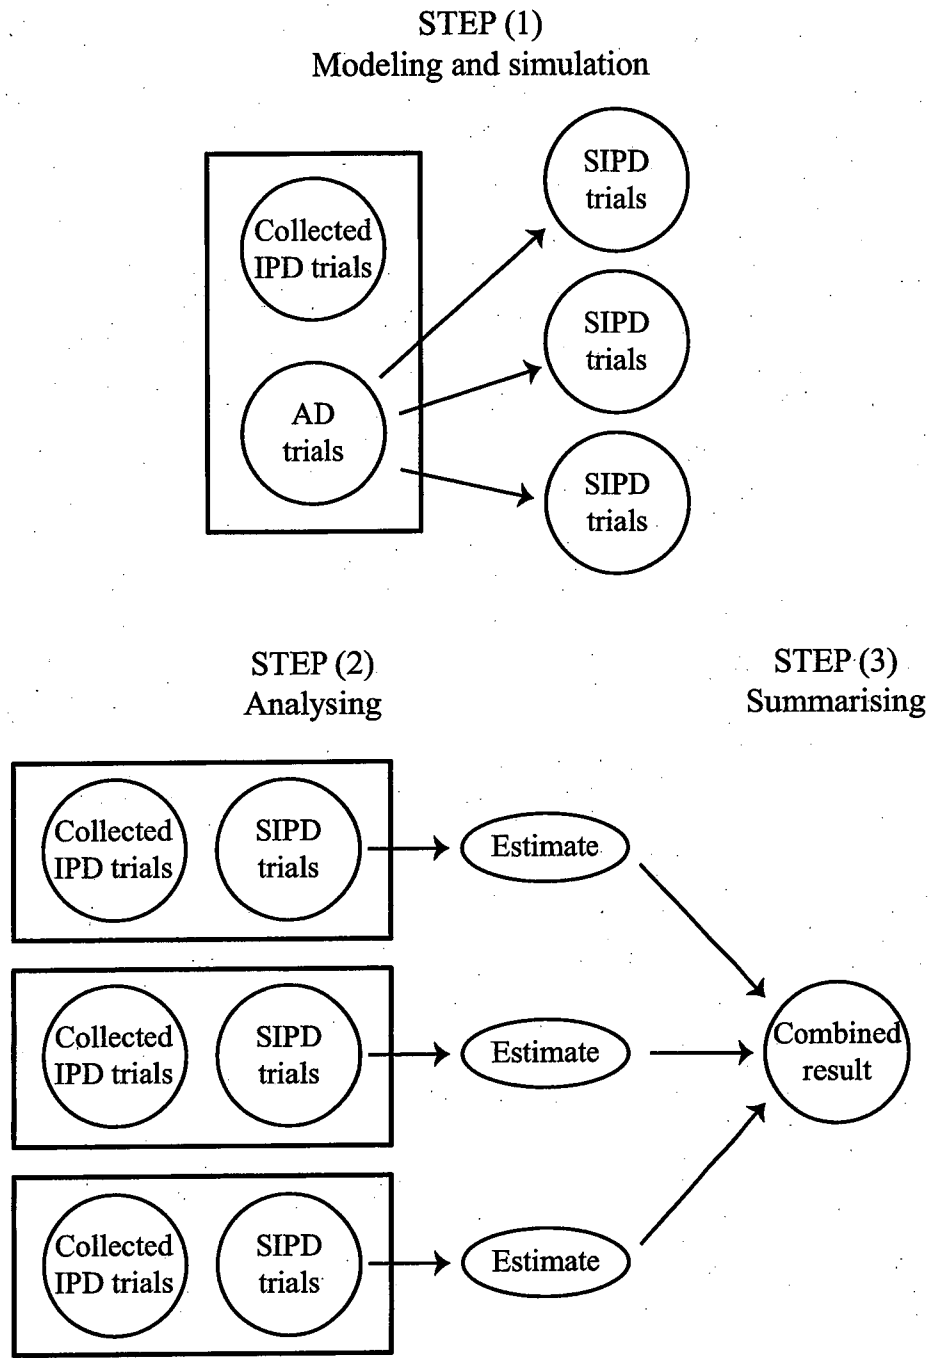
STEP (1)
Modeling and simulation

Collected IPD trials

AD trials

SIPD trials

SIPD trials

SIPD trials

STEP (2)
Analysing

STEP (3)
Summarising

Collected IPD trials

SIPD trials

Estimate

Collected IPD trials

SIPD trials

Estimate

Collected IPD trials

SIPD trials

Estimate

Combined result